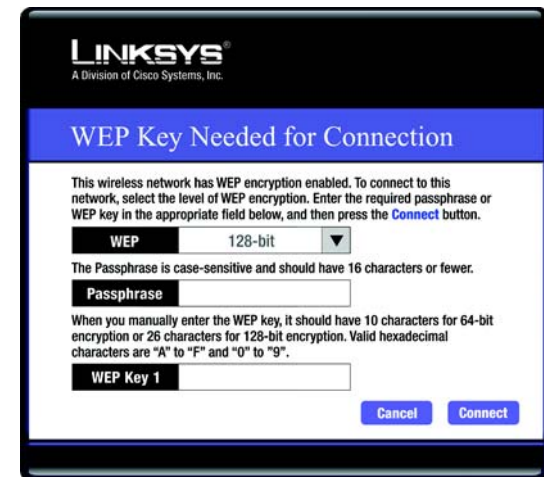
LINKSYS®
A Division of Cisco Systems, Inc.

WEP Key Needed for Connection

This wireless network has WEP encryption enabled. To connect to this network, select the level of WEP encryption. Enter the required passphrase or WEP key in the appropriate field below, and then press the Connect button.

WEP 128-bit ▼

The Passphrase is case-sensitive and should have 16 characters or fewer.

Passphrase

When you manually enter the WEP key, it should have 10 characters for 64-bit encryption or 26 characters for 128-bit encryption. Valid hexadecimal characters are "A" to "F" and "0" to "9".

WEP Key 1

Cancel Connect